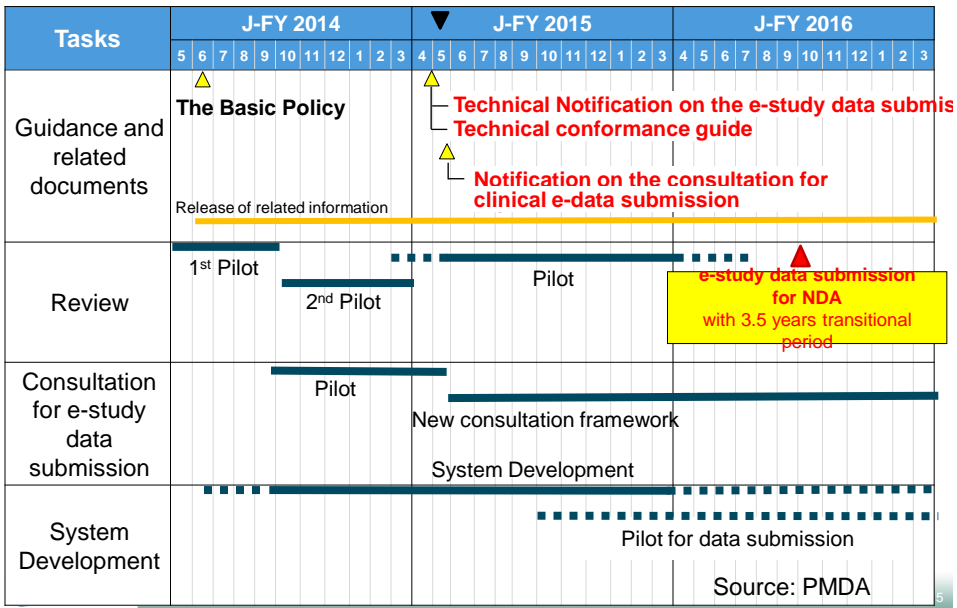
| Tasks | J-FY 2014 | J-FY 2015 | J-FY 2016 |
|---|---|---|---|
| | 5 6 7 8 9 10 11 12 1 2 3 | 4 5 6 7 8 9 10 11 12 1 2 3 | 4 5 6 7 8 9 10 11 12 1 2 3 |

Guidance and related documents

The Basic Policy

Technical Notification on the e-study data submis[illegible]

Technical conformance guide

Notification on the consultation for clinical e-data submission

Release of related information

Review

1st Pilot

2nd Pilot

Pilot

e-study data submission for NDA with 3.5 years transitional period

Consultation for e-study data submission

Pilot

New consultation framework

System Development

System Development

Pilot for data submission

Source: PMDA

5